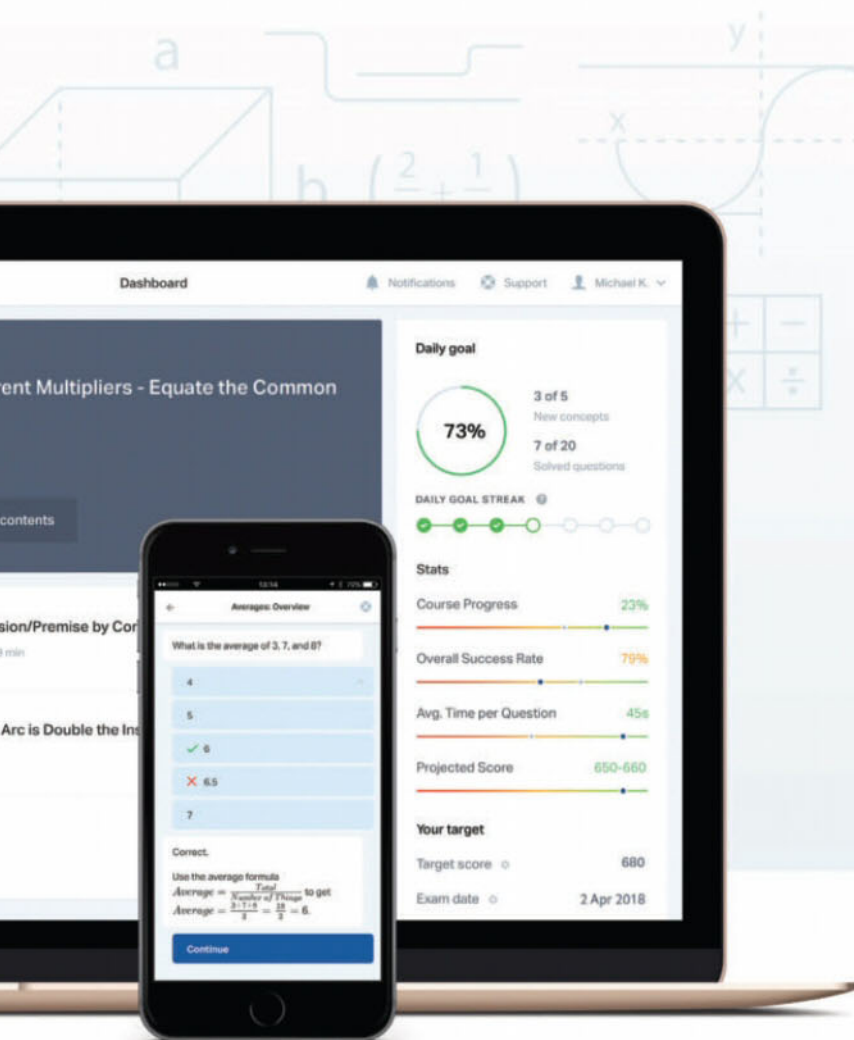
a

b $\left(\frac{2}{}+\frac{1}{}\right)$

y

x

Dashboard

Notifications Support Michael K.

rent Multipliers - Equate the Common

contents

sion/Premise by Cor

min

Arc is Double the Ins

Daily goal

73%

3 of 5
New concepts

7 of 20
Solved questions

DAILY GOAL STREAK

Stats

Course Progress 23%

Overall Success Rate 79%

Avg. Time per Question 45s

Projected Score 650-660

Your target

Target score 680

Exam date 2 Apr 2018

12:34

Averages: Overview

What is the average of 3, 7, and 8?

4

5

6

6.5

7

Correct.

Use the average formula $Average = \frac{Total}{Number\ of\ Things}$ to get $Average = \frac{3+7+8}{3} = \frac{18}{3} = 6$.

Continue